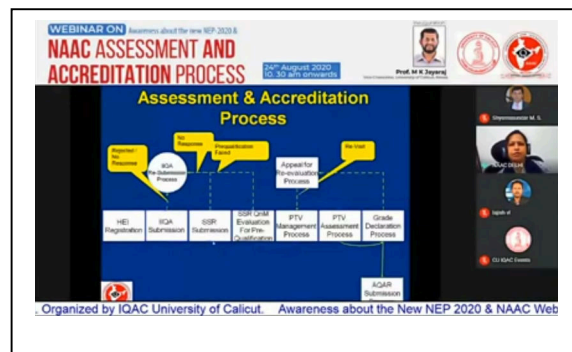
WEBINAR ON Awareness about the new NEP 2020 &
NAAC ASSESSMENT AND ACCREDITATION PROCESS
24th August 2020 10. 30 am onwards
Prof. M K Jayaraj

Assessment & Accreditation Process

Rejected / No Response
No Response
Prequalification Failed
IIQA Pre-Submission Process
Appeal for Re-evaluation Process
Re-Visit

HEI Registration
IIQA Submission
SSR Submission
SSR QnM Evaluation For Pre-Qualification
PTV Management Process
PTV Assessment Process
Grade Declaration Process
AQAR Submission

Shyamsundar M. S.
NAAC DELHI
Rajesh
CU IQAC Events

. Organized by IQAC University of Calicut. Awareness about the New NEP 2020 & NAAC Web